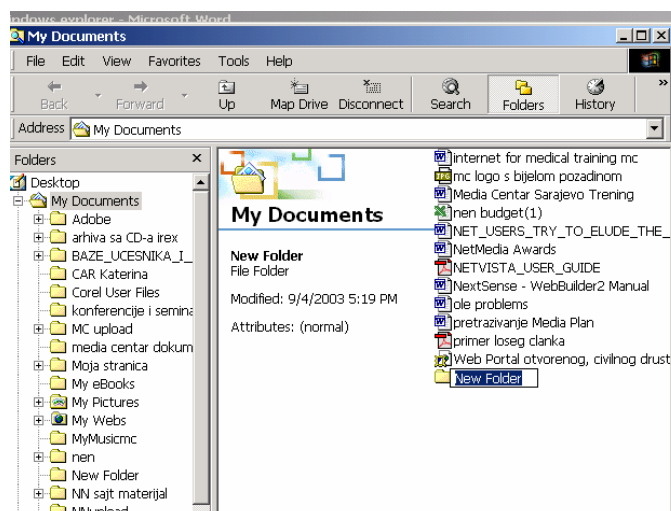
ndows explorer - Microsoft Word

My Documents

File Edit View Favorites Tools Help

Back Forward Up Map Drive Disconnect Search Folders History

Address My Documents

Folders ×

Desktop
My Documents
Adobe
arhiva sa CD-a irex
BAZE_UCESNIKA_I_
CAR Katerina
Corel User Files
konferencije i semina
MC upload
media centar dokum
Moja stranica
My eBooks
My Pictures
My Webs
MyMusicmc
nen
New Folder
NN sajt materijal
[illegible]

My Documents

New Folder
File Folder

Modified: 9/4/2003 5:19 PM

Attributes: (normal)

internet for medical training mc
mc logo s bijelom pozadinom
Media Centar Sarajevo Trening
nen budget(1)
NET_USERS_TRY_TO_ELUDE_THE_
NetMedia Awards
NETVISTA_USER_GUIDE
NextSense - WebBuilder2 Manual
ole problems
pretrazivanje Media Plan
primer loseg clanka
Web Portal otvorenog, civilnog drust
New Folder